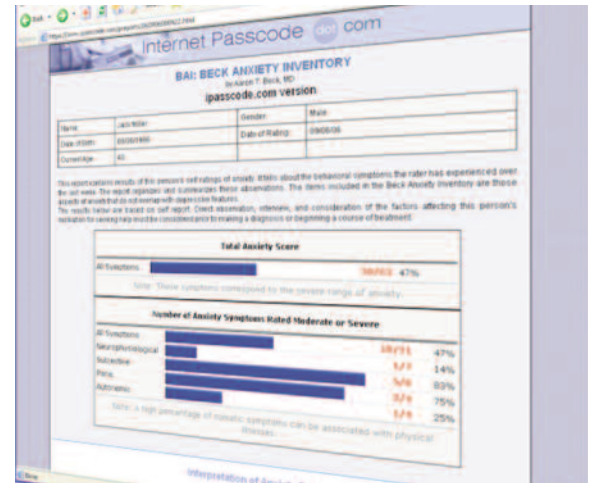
Back

internet Passcode dot com

BAI: BECK ANXIETY INVENTORY

by Aaron T. Beck, MD

ipasscode.com version

| Name: | Jack Miller | Gender: | Male |
|---|---|---|---|
| Date of Birth: | 03/28/1960 | Date of Rating: | 09/08/06 |
| Current Age: | 46 | | |

This report contains results of this person's self ratings of anxiety. It tells about the behavioral symptoms the rater has experienced over the last week. The report organizes and summarizes these observations. The items included in the Beck Anxiety Inventory are those aspects of anxiety that do not overlap with depressive features.

The results below are based on self report. Direct observation, interview, and consideration of the factors affecting this person's motivation for seeking help must be considered prior to making a diagnosis or beginning a course of treatment.

Total Anxiety Score

All Symptoms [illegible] 47%

Note: These symptoms correspond to the severe range of anxiety.

Number of Anxiety Symptoms Rated Moderate or Severe

All Symptoms

Neurophysiological 10/21 47%

Subjective 1/7 14%

Panic 5/6 83%

Autonomic 3/4 75%

1/4 25%

Note: A high percentage of somatic symptoms can be associated with physical illnesses.

Interpretation of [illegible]